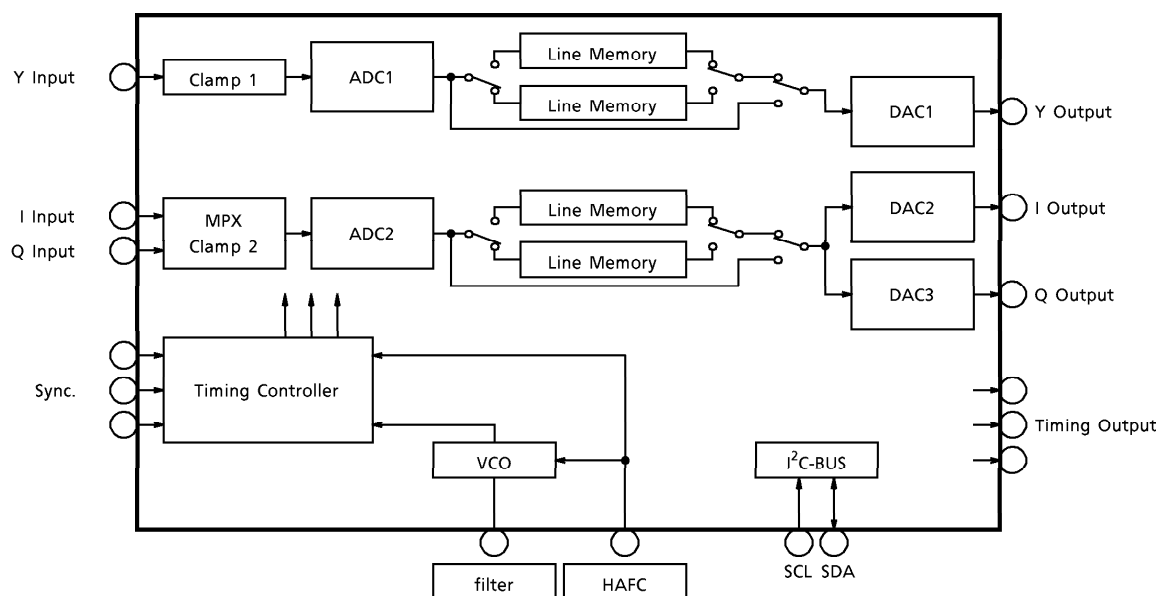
Y Input
Clamp 1
ADC1
Line Memory
Line Memory
DAC1
Y Output

I Input
Q Input
MPX Clamp 2
ADC2
Line Memory
Line Memory
DAC2
I Output
DAC3
Q Output

Sync.
Timing Controller
Timing Output
VCO
$I^2C$-BUS

filter
HAFC
SCL
SDA